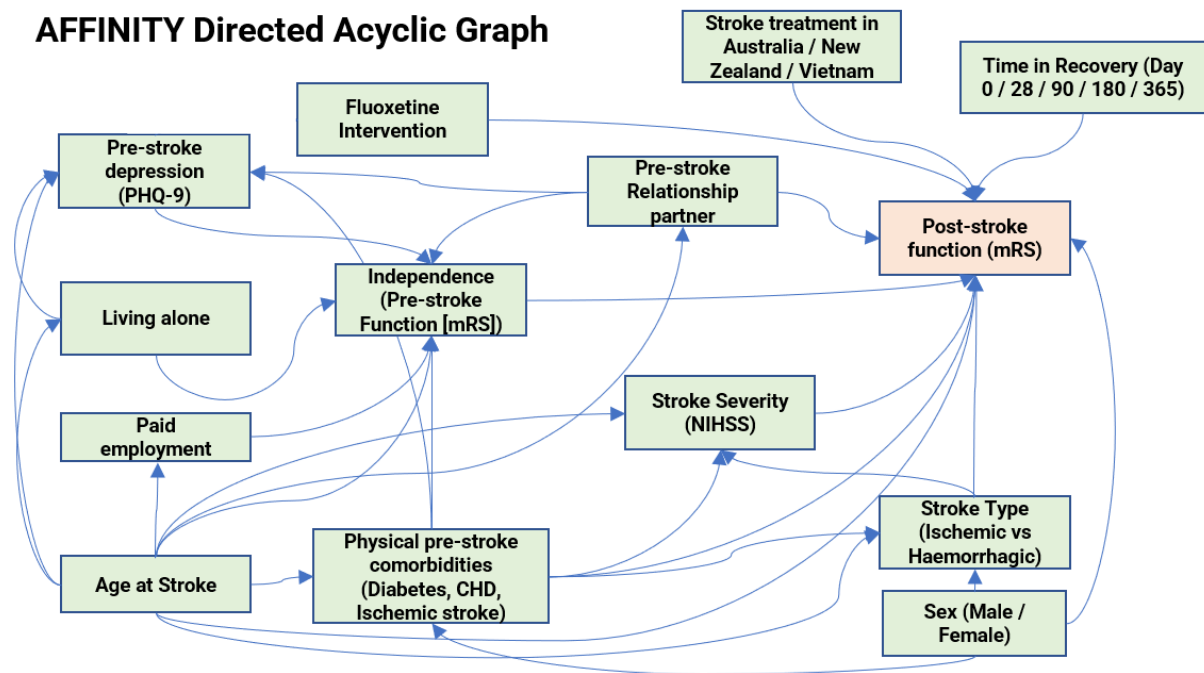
AFFINITY Directed Acyclic Graph

Stroke treatment in Australia / New Zealand / Vietnam

Time in Recovery (Day 0 / 28 / 90 / 180 / 365)

Fluoxetine Intervention

Pre-stroke depression (PHQ-9)

Pre-stroke Relationship partner

Post-stroke function (mRS)

Independence (Pre-stroke Function [mRS])

Living alone

Stroke Severity (NIHSS)

Paid employment

Stroke Type (Ischemic vs Haemorrhagic)

Physical pre-stroke comorbidities (Diabetes, CHD, Ischemic stroke)

Age at Stroke

Sex (Male / Female)